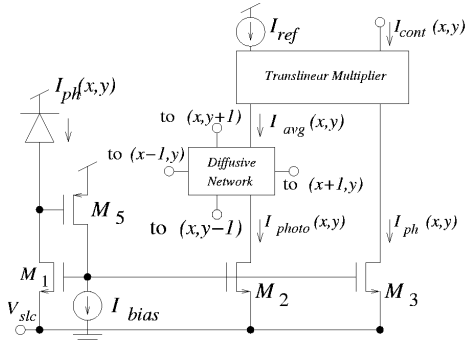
$I_{ref}$

$I_{cont}$ $(x,y)$

Translinear Multiplier

$I_{ph}(x,y)$

to $(x,y+1)$

$I_{avg}(x,y)$

to $(x-1,y)$

Diffusive Network

to $(x+1,y)$

$M_5$

to $(x,y-1)$

$I_{photo}(x,y)$

$I_{ph}$ $(x,y)$

$M_1$

$M_2$

$M_3$

$V_{slc}$

$I_{bias}$